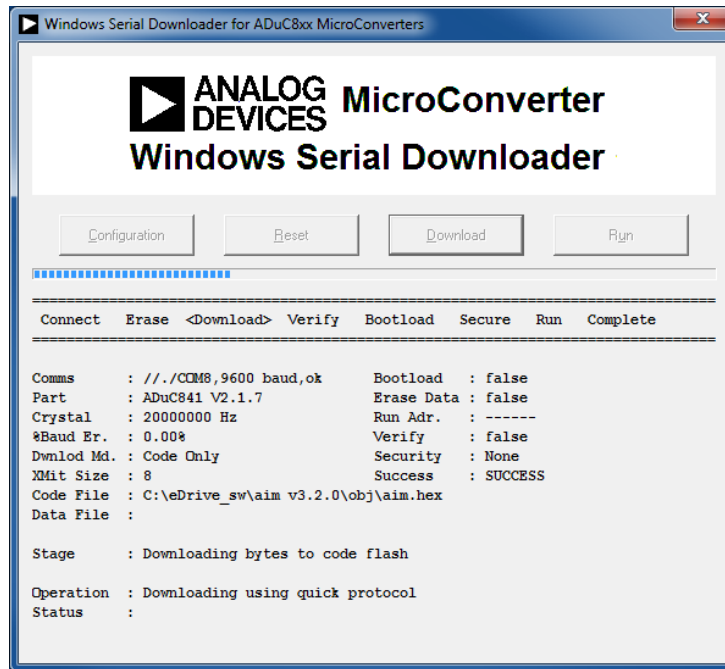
Windows Serial Downloader for ADuC8xx MicroConverters

ANALOG DEVICES MicroConverter
Windows Serial Downloader

Configuration Reset Download Run

========================================================================
Connect Erase <Download> Verify Bootload Secure Run Complete
========================================================================

Comms : //./COM8,9600 baud,ok Bootload : false
Part : ADuC841 V2.1.7 Erase Data : false
Crystal : 20000000 Hz Run Adr. : ------
%Baud Er. : 0.00% Verify : false
Dwnlod Md. : Code Only Security : None
XMit Size : 8 Success : SUCCESS
Code File : C:\eDrive_sw\aim v3.2.0\obj\aim.hex
Data File :

Stage : Downloading bytes to code flash

Operation : Downloading using quick protocol
Status :